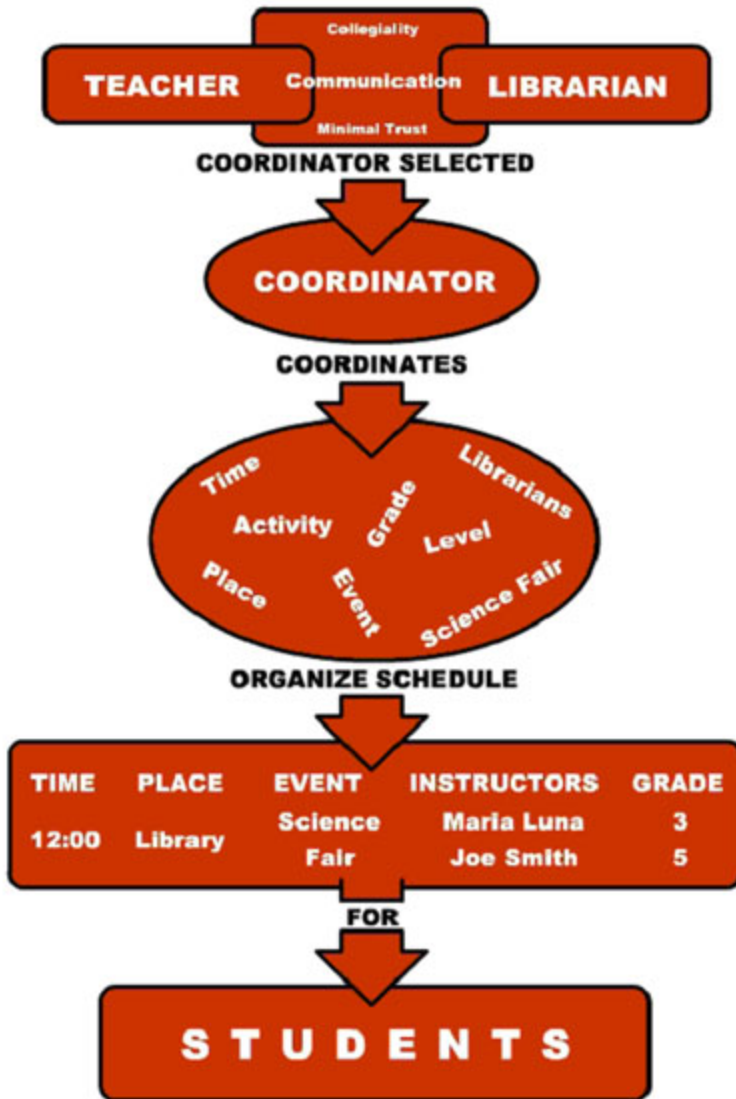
Collegiality

TEACHER Communication LIBRARIAN

Minimal Trust

COORDINATOR SELECTED

COORDINATOR

COORDINATES

Time Activity Grade Librarians Level Place Event Science Fair

ORGANIZE SCHEDULE

| TIME | PLACE | EVENT | INSTRUCTORS | GRADE |
|---|---|---|---|---|
| 12:00 | Library | Science Fair | Maria Luna<br>Joe Smith | 3<br>5 |

FOR

STUDENTS